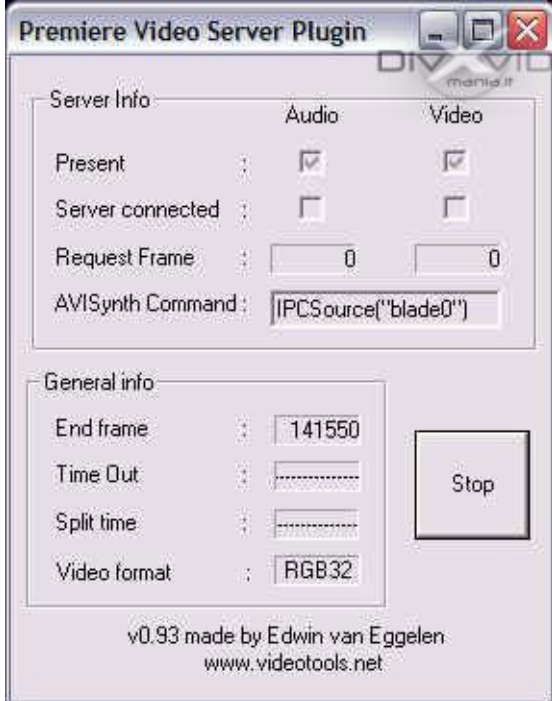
Premiere Video Server Plugin

DIVX VID mania.it

Server Info

| | | Audio | Video |
|---|---|---|---|
| Present | : | ☑ | ☑ |
| Server connected | : | ☐ | ☐ |
| Request Frame | : | 0 | 0 |

AVISynth Command : IPCSource("blade0")

General info

End frame : 141550

Time Out : -------------

Split time : -------------

Video format : RGB32

Stop

v0.93 made by Edwin van Eggelen
www.videotools.net